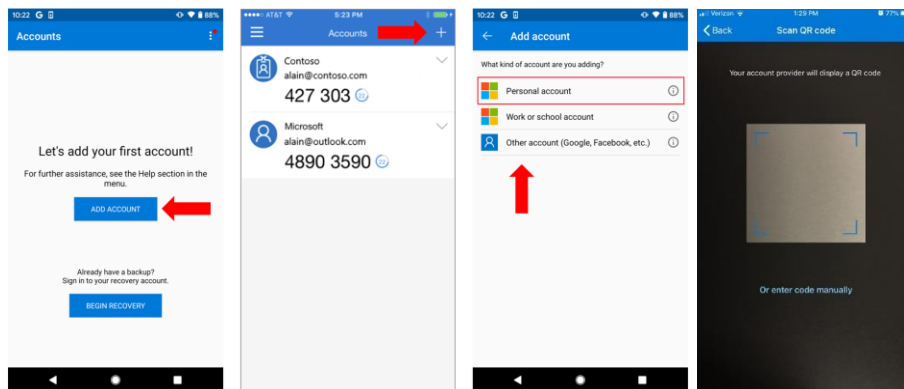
10:22 G 88%

Accounts

Let's add your first account!

For further assistance, see the Help section in the menu.

ADD ACCOUNT

Already have a backup?
Sign in to your recovery account.

BEGIN RECOVERY

AT&T 5:23 PM

Accounts +

Contoso
alain@contoso.com
427 303

Microsoft
alain@outlook.com
4890 3590

10:22 G

Add account

What kind of account are you adding?

Personal account

Work or school account

Other account (Google, Facebook, etc.)

Verizon 1:29 PM 77%

Back Scan QR code

Your account provider will display a QR code

Or enter code manually